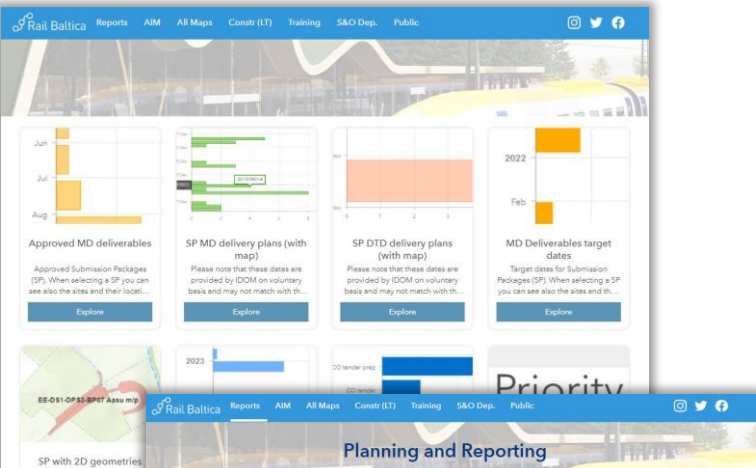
Rail Baltica Reports AIM All Maps Constr (LT) Training S&O Dep. Public

Jun
Jul
Aug

Approved MD deliverables

Approved Submission Packages (SP). When selecting a SP you can see also the sites and their locati...

Explore

SP MD delivery plans (with map)

Please note that these dates are provided by IDOM on voluntary basis and may not match with th...

Explore

SP DTD delivery plans (with map)

Please note that these dates are provided by IDOM on voluntary basis and may not match with th...

Explore

2022
Feb

MD Deliverables target dates

Target dates for Submission Packages (SP). When selecting a SP you can see also the sites and th...

Explore

EE-DS1-OP53-BP07 Aasu m/p

SP with 2D geometries

2023

CO tender prep
CO tender

Priority

Rail Baltica Reports AIM All Maps Constr (LT) Training S&O Dep. Public

Planning and Reporting